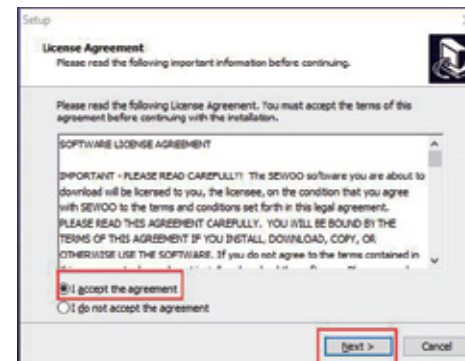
Setup

License Agreement
Please read the following important information before continuing.

Please read the following License Agreement. You must accept the terms of this agreement before continuing with the installation.

SOFTWARE LICENSE AGREEMENT

IMPORTANT - PLEASE READ CAREFULLY! The SEWOO software you are about to download will be licensed to you, the licensee, on the condition that you agree with SEWOO to the terms and conditions set forth in this legal agreement. PLEASE READ THIS AGREEMENT CAREFULLY. YOU WILL BE BOUND BY THE TERMS OF THIS AGREEMENT IF YOU INSTALL, DOWNLOAD, COPY, OR OTHERWISE USE THE SOFTWARE. If you do not agree to the terms contained in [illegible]

I accept the agreement
I do not accept the agreement

Next >
Cancel